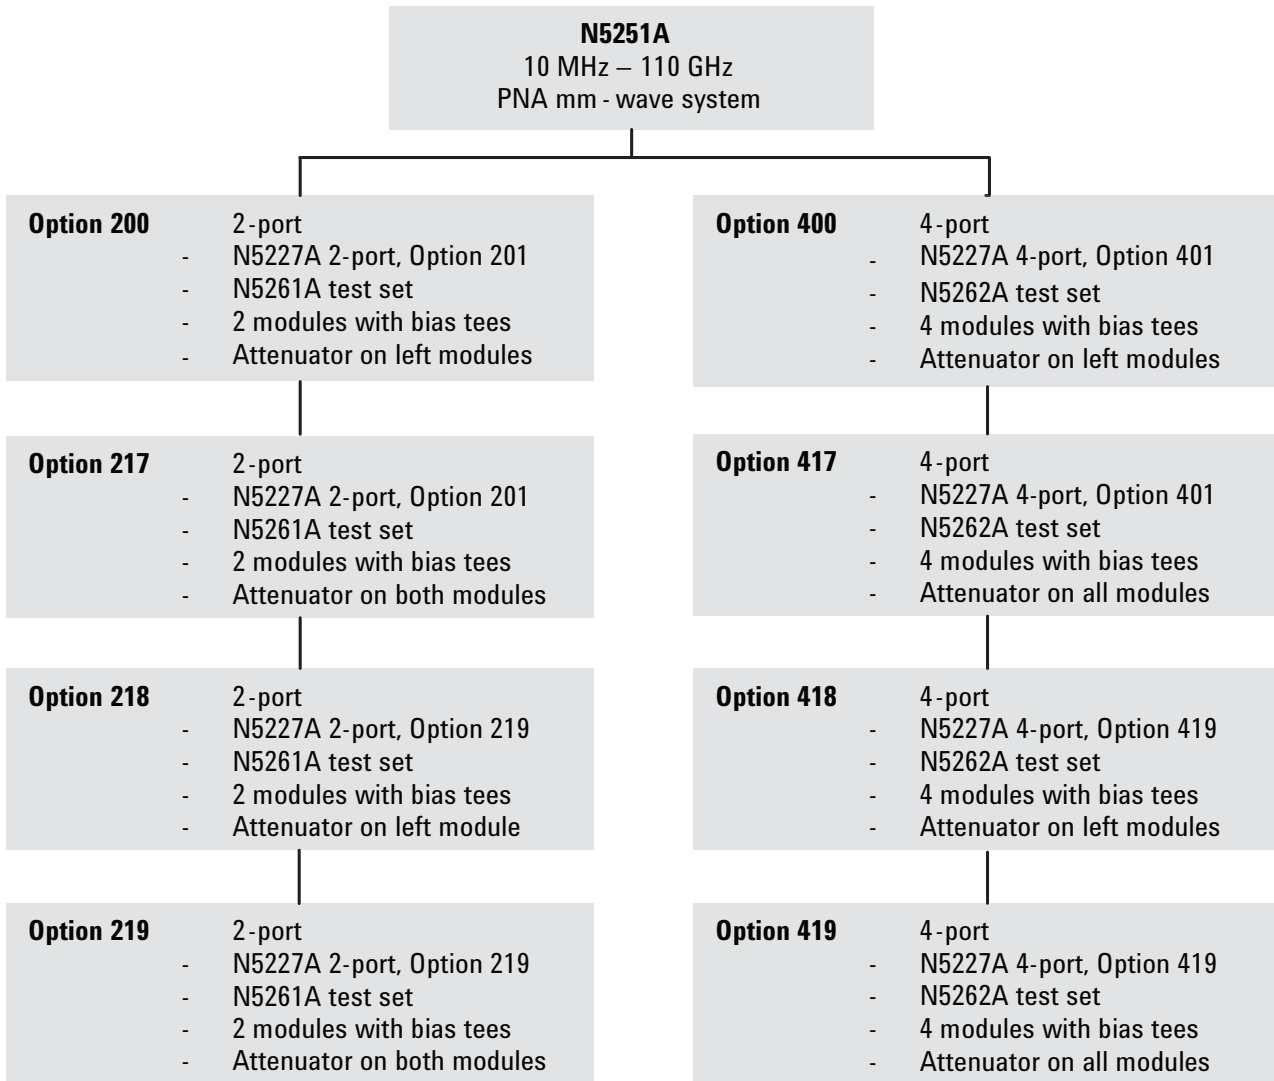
**N5251A**
10 MHz – 110 GHz
PNA mm - wave system

**Option 200** 2-port
- N5227A 2-port, Option 201
- N5261A test set
- 2 modules with bias tees
- Attenuator on left modules

**Option 217** 2-port
- N5227A 2-port, Option 201
- N5261A test set
- 2 modules with bias tees
- Attenuator on both modules

**Option 218** 2-port
- N5227A 2-port, Option 219
- N5261A test set
- 2 modules with bias tees
- Attenuator on left module

**Option 219** 2-port
- N5227A 2-port, Option 219
- N5261A test set
- 2 modules with bias tees
- Attenuator on both modules

**Option 400** 4-port
- N5227A 4-port, Option 401
- N5262A test set
- 4 modules with bias tees
- Attenuator on left modules

**Option 417** 4-port
- N5227A 4-port, Option 401
- N5262A test set
- 4 modules with bias tees
- Attenuator on all modules

**Option 418** 4-port
- N5227A 4-port, Option 419
- N5262A test set
- 4 modules with bias tees
- Attenuator on left modules

**Option 419** 4-port
- N5227A 4-port, Option 419
- N5262A test set
- 4 modules with bias tees
- Attenuator on all modules